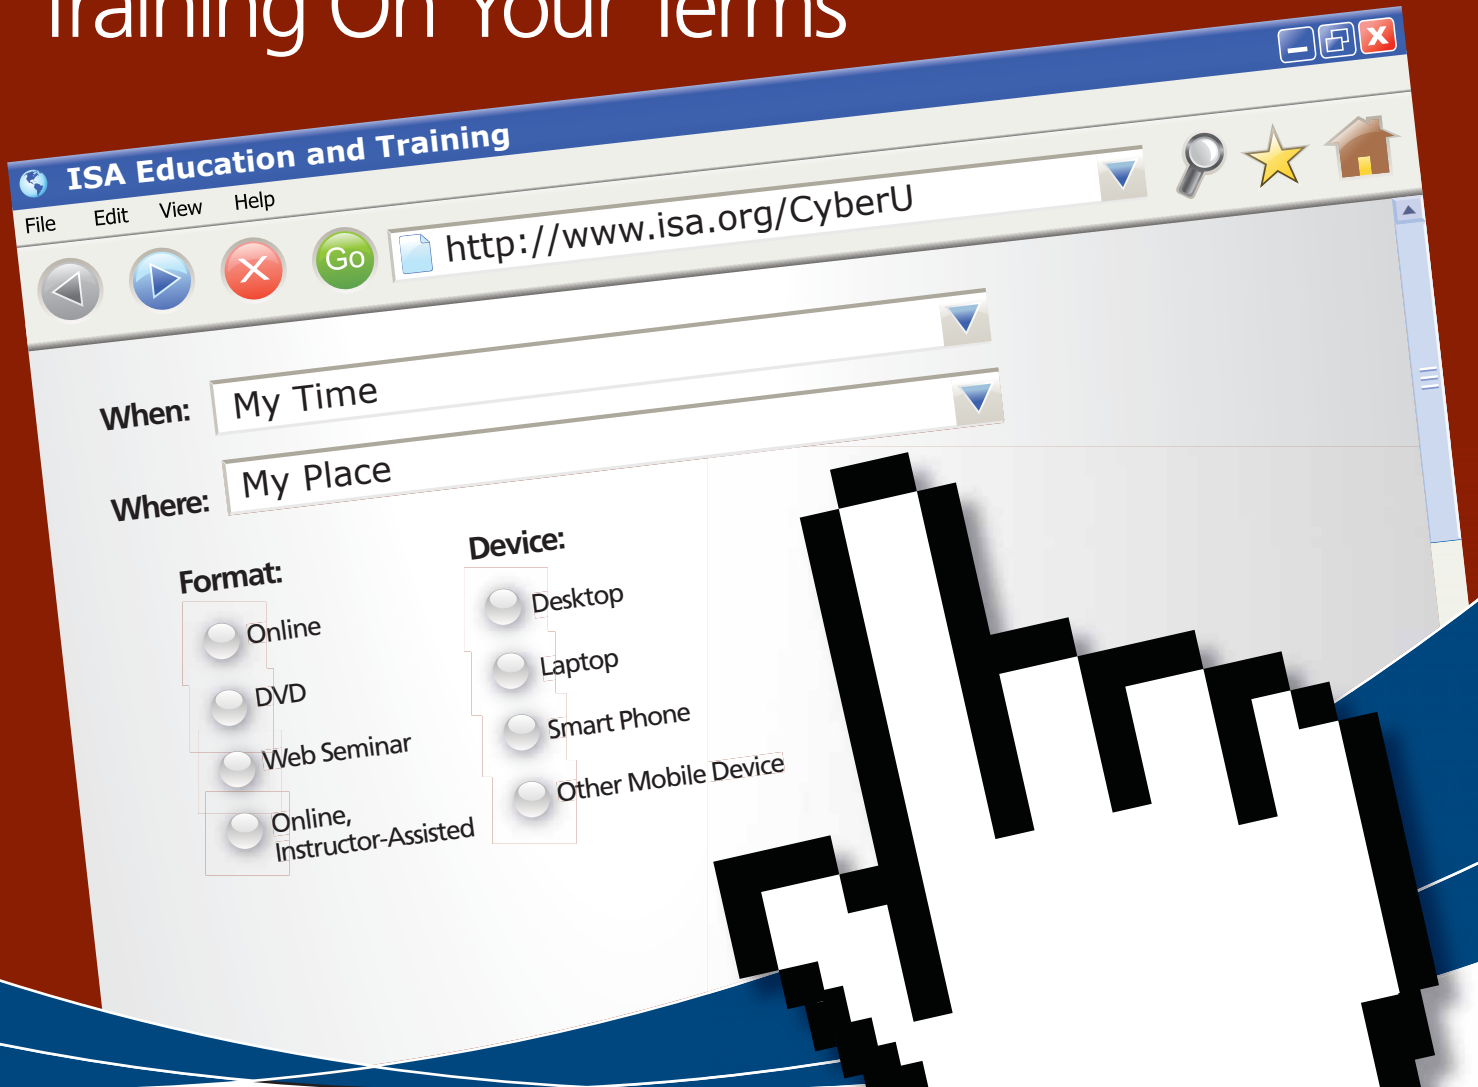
Training On Your Terms

ISA Education and Training

File Edit View Help

Go

http://www.isa.org/CyberU

When: My Time

Where: My Place

Format:

Online

DVD

Web Seminar

Online, Instructor-Assisted

Device:

Desktop

Laptop

Smart Phone

Other Mobile Device